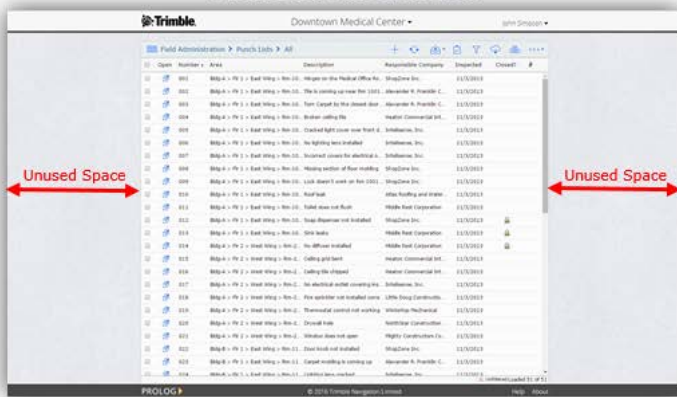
Trimble.

Downtown Medical Center ▾

John Simpson ▾

Field Administration > Punch Lists > All

Unused Space

Unused Space

| | Open | Number | Area | Description | Responsible Company | Inspected | Closed? | |
|---|---|---|---|---|---|---|---|---|
| | | 001 | Bldg A > Flr 1 > East Wing > Rm 10... | Hinges on the Medical Office Ro... | ShopZone Inc. | 11/3/2013 | | |
| | | 002 | Bldg A > Flr 1 > East Wing > Rm 10... | Tile is coming up near Rm 1001... | Alexander R. Franklin C... | 11/3/2013 | | |
| | | 003 | Bldg A > Flr 1 > East Wing > Rm 10... | Torn Carpet by the closest door... | Alexander R. Franklin C... | 11/3/2013 | | |
| | | 004 | Bldg A > Flr 1 > East Wing > Rm 10... | Broken ceiling tile | Heaton Commercial Int... | 11/3/2013 | | |
| | | 005 | Bldg A > Flr 1 > East Wing > Rm 10... | Cracked light cover over front d... | Erteltweave, Inc. | 11/3/2013 | | |
| | | 006 | Bldg A > Flr 1 > East Wing > Rm 10... | No lighting lens installed | Erteltweave, Inc. | 11/3/2013 | | |
| | | 007 | Bldg A > Flr 1 > East Wing > Rm 10... | Incorrect covers for electrical o... | Erteltweave, Inc. | 11/3/2013 | | |
| | | 008 | Bldg A > Flr 1 > East Wing > Rm 10... | Missing section of floor molding | ShopZone Inc. | 11/3/2013 | | |
| | | 009 | Bldg A > Flr 1 > East Wing > Rm 10... | Lock doesn't work on Rm 1001... | ShopZone Inc. | 11/3/2013 | | |
| | | 010 | Bldg A > Flr 1 > East Wing > Rm 10... | Roof leak | Atlas Roofing and Water... | 11/3/2013 | | |
| | | 011 | Bldg A > Flr 1 > East Wing > Rm 10... | Toilet does not flush | Middle Rest Corporation | 11/3/2013 | | |
| | | 012 | Bldg A > Flr 1 > East Wing > Rm 10... | Soap dispenser not installed | ShopZone Inc. | 11/3/2013 | | |
| | | 013 | Bldg A > Flr 1 > East Wing > Rm 10... | Sink leaks | Middle Rest Corporation | 11/3/2013 | | |
| | | 014 | Bldg A > Flr 1 > East Wing > Rm 10... | No diffuser installed | Middle Rest Corporation | 11/3/2013 | | |
| | | 015 | Bldg A > Flr 2 > West Wing > Rm 2... | Ceiling grid bent | Heaton Commercial Int... | 11/3/2013 | | |
| | | 016 | Bldg A > Flr 2 > West Wing > Rm 2... | Ceiling tile chipped | Heaton Commercial Int... | 11/3/2013 | | |
| | | 017 | Bldg A > Flr 2 > West Wing > Rm 2... | No electrical outlet covering ins... | Erteltweave, Inc. | 11/3/2013 | | |
| | | 018 | Bldg A > Flr 2 > West Wing > Rm 2... | Fire sprinkler not installed corre... | Little Doug Constructio... | 11/3/2013 | | |
| | | 019 | Bldg A > Flr 2 > West Wing > Rm 2... | Thermostat control not working | Winterhop Mechanical | 11/3/2013 | | |
| | | 020 | Bldg A > Flr 2 > West Wing > Rm 2... | Drywall hole | NorthStar Construction ... | 11/3/2013 | | |
| | | 021 | Bldg A > Flr 2 > West Wing > Rm 2... | Window does not open | Mighty Construction Co... | 11/3/2013 | | |
| | | 022 | Bldg A > Flr 2 > West Wing > Rm 2... | Door knob not installed | ShopZone Inc. | 11/3/2013 | | |
| | | 023 | Bldg B > Flr 1 > East Wing > Rm 10... | Carpet molding is coming up | Alexander R. Franklin C... | 11/3/2013 | | |
| | | 024 | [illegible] | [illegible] | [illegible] | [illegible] | | |

Loaded 31 of 31

PROLOG

© 2016 Trimble Navigation Limited

Help About